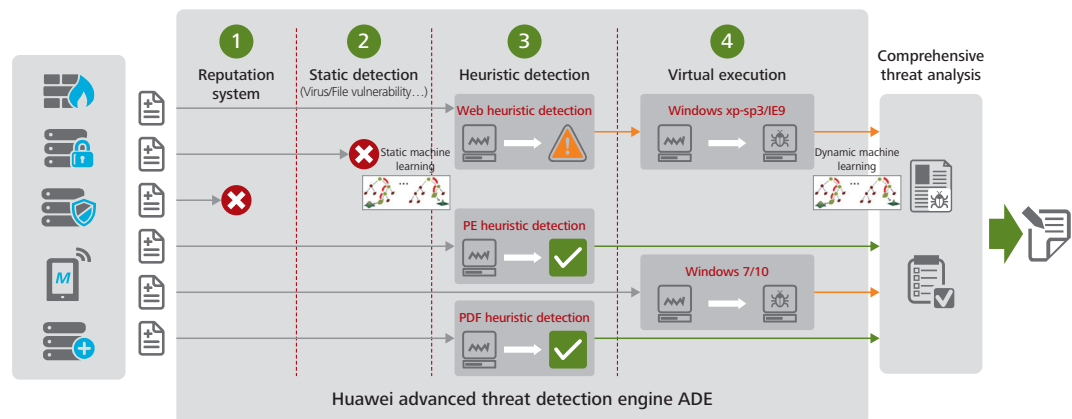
1
Reputation system

2
Static detection
(Virus/File vulnerability…)

3
Heuristic detection

4
Virtual execution

Comprehensive threat analysis

M

Static machine learning

Web heuristic detection

Windows xp-sp3/IE9

Dynamic machine learning

PE heuristic detection

Windows 7/10

PDF heuristic detection

Huawei advanced threat detection engine ADE